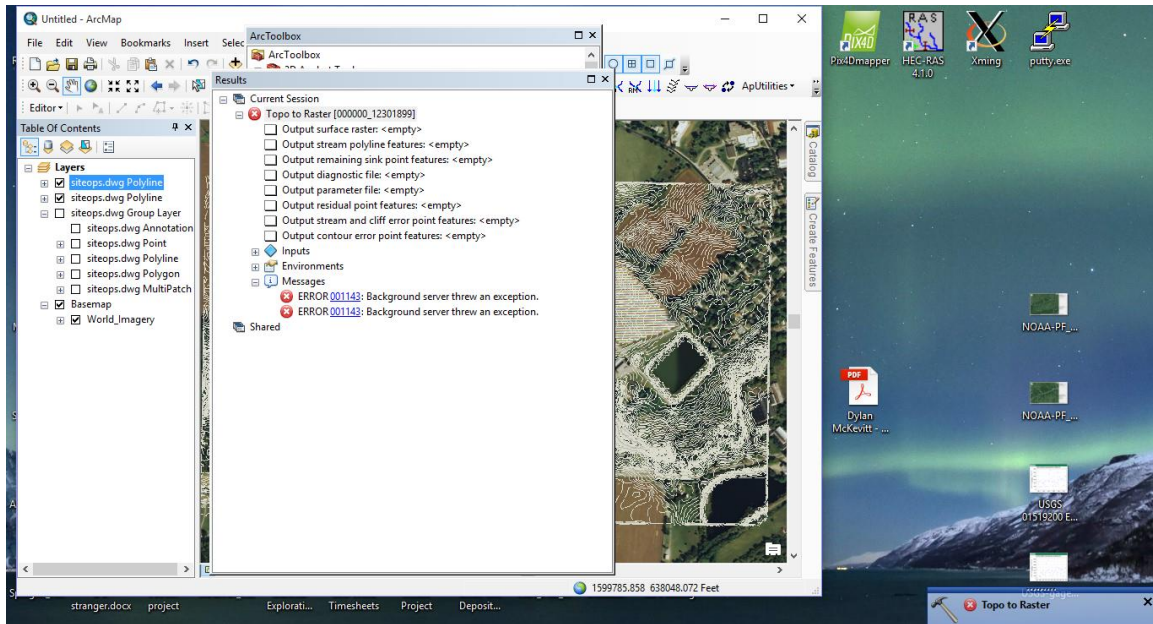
Untitled - ArcMap

File Edit View Bookmarks Insert Selec

Editor

ApUtilities

Table Of Contents

Layers
siteops.dwg Polyline
siteops.dwg Polyline
siteops.dwg Group Layer
siteops.dwg Annotation
siteops.dwg Point
siteops.dwg Polyline
siteops.dwg Polygon
siteops.dwg MultiPatch
Basemap
World_Imagery

ArcToolbox
ArcToolbox

Results
Current Session
Topo to Raster [000000_12301899]
Output surface raster: <empty>
Output stream polyline features: <empty>
Output remaining sink point features: <empty>
Output diagnostic file: <empty>
Output parameter file: <empty>
Output residual point features: <empty>
Output stream and cliff error point features: <empty>
Output contour error point features: <empty>
Inputs
Environments
Messages
ERROR 001143: Background server threw an exception.
ERROR 001143: Background server threw an exception.
Shared

Catalog
Create Features

1599785.858 638048.072 Feet

Pix4Dmapper
HEC-RAS 4.1.0
Xming
putty.exe
NOAA-PF_...
Dylan McKevitt - ...
NOAA-PF_...
USGS 01519200 E...

stranger.docx project Explorati... Timesheets Project Deposit...

Topo to Raster